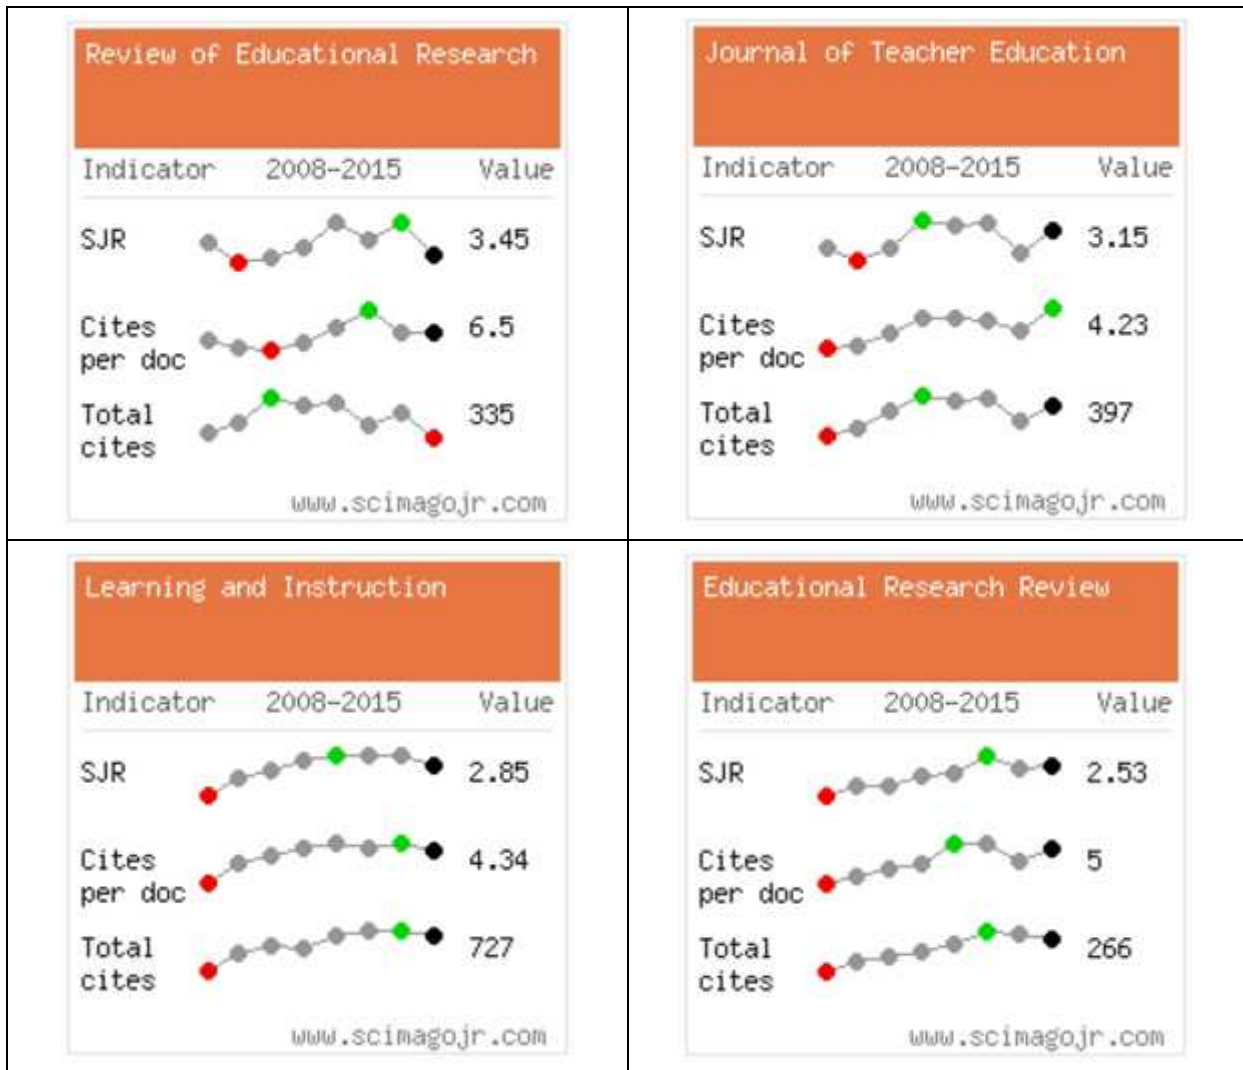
Review of Educational Research

| Indicator | 2008-2015 | Value |
|---|---|---|
| SJR | | 3.45 |
| Cites per doc | | 6.5 |
| Total cites | | 335 |

www.scimagojr.com

Journal of Teacher Education

| Indicator | 2008-2015 | Value |
|---|---|---|
| SJR | | 3.15 |
| Cites per doc | | 4.23 |
| Total cites | | 397 |

www.scimagojr.com

Learning and Instruction

| Indicator | 2008-2015 | Value |
|---|---|---|
| SJR | | 2.85 |
| Cites per doc | | 4.34 |
| Total cites | | 727 |

www.scimagojr.com

Educational Research Review

| Indicator | 2008-2015 | Value |
|---|---|---|
| SJR | | 2.53 |
| Cites per doc | | 5 |
| Total cites | | 266 |

www.scimagojr.com